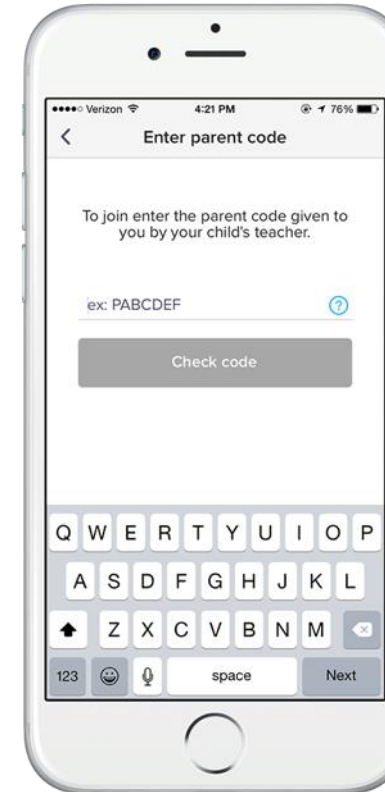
●●●●○ Verizon 4:21 PM 76%

Enter parent code

To join enter the parent code given to you by your child's teacher.

ex: PABCDEF

Check code

Q W E R T Y U I O P
A S D F G H J K L
Z X C V B N M
123 space Next